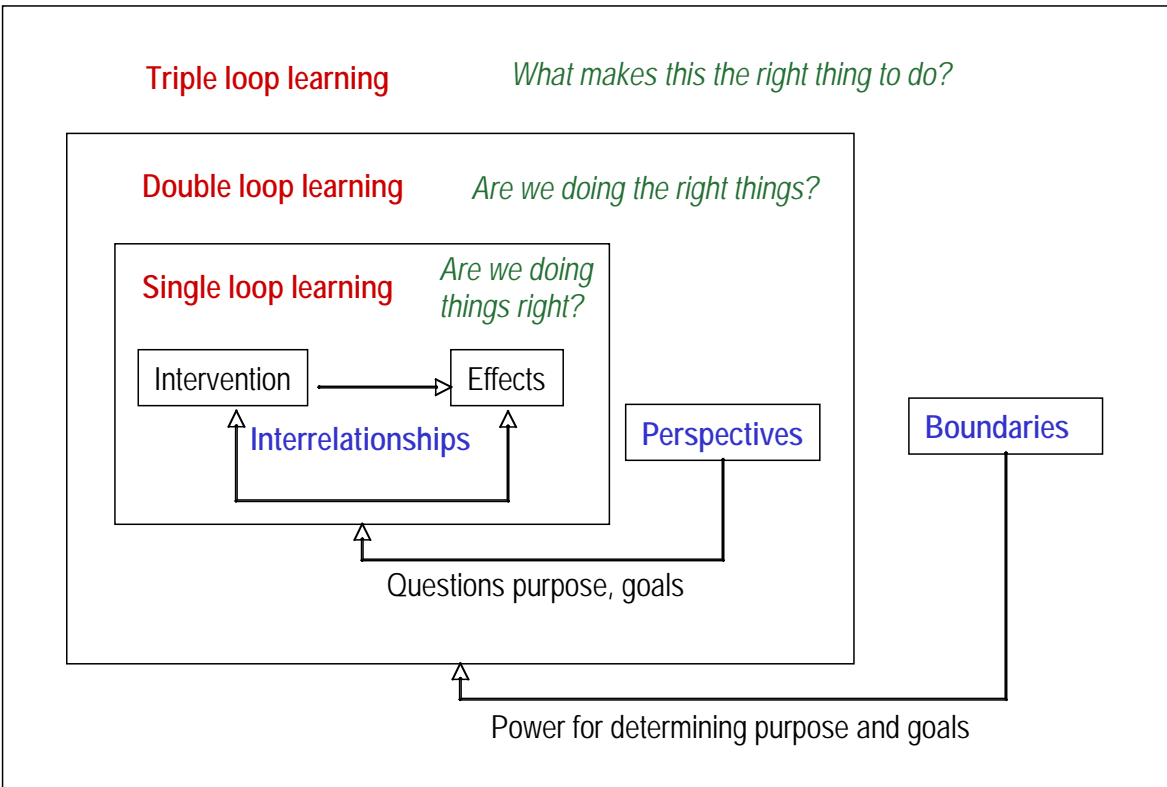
Triple loop learning

What makes this the right thing to do?

Double loop learning

Are we doing the right things?

Single loop learning

Are we doing things right?

Intervention

Effects

Interrelationships

Perspectives

Boundaries

Questions purpose, goals

Power for determining purpose and goals